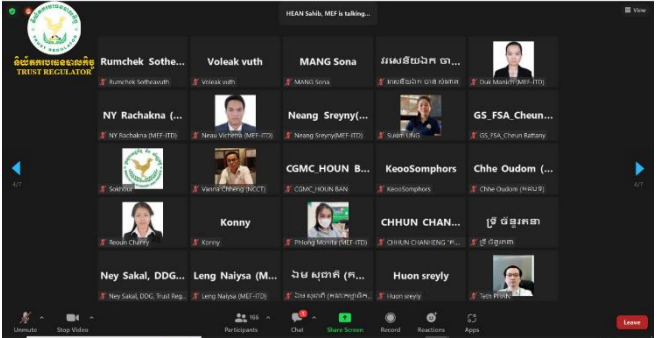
HEAN Sahib, MEF is talking...

View

និយ័តករបរធនបាល TRUST REGULATOR

Rumchek Sothe...
Rumchek Sotheavuth

Voleak vuth
Voleak vuth

MANG Sona
MANG Sona

រាសេដ្ឋនិង ចា...
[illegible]

Duc Manith (MEF-ITD)

NY Rachakna (...
NY Rachakna (MEF-ITD)

Neau Vichetra (MEF-ITD)

Neang Sreyny(...
Neang Sreyny(MEF-ITD)

Suon UNG

GS_FSA_Cheun...
GS_FSA_Cheun Battany

4/7

Sokhour

Vanna Chheng (NCCT)

CGMC_HOUN B...
CGMC_HOUN BAN

KeooSomphors
KeooSomphors

Chhe Oudom (...
Chhe Oudom ([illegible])

4/7

Reoun Chanty

Konny
Konny

Phlong Monita (MEF-ITD)

CHHUN CHAN...
CHHUN CHANLENG ([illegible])

ថ្មី ចំនួនភា
ថ្មី ចំនួនភា

Ney Sakal, DDG...
Ney Sakal, DDG, Trust Reg...

Leng Naiysa (M...
Leng Naiysa (MEF-ITD)

ឯម សុជាតិ (...
ឯម សុជាតិ ([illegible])

Huon sreyly
Huon sreyly

Teth Pisith

Unmute
Stop Video
166
Participants
Chat
Share Screen
Record
Reactions
Apps
Leave